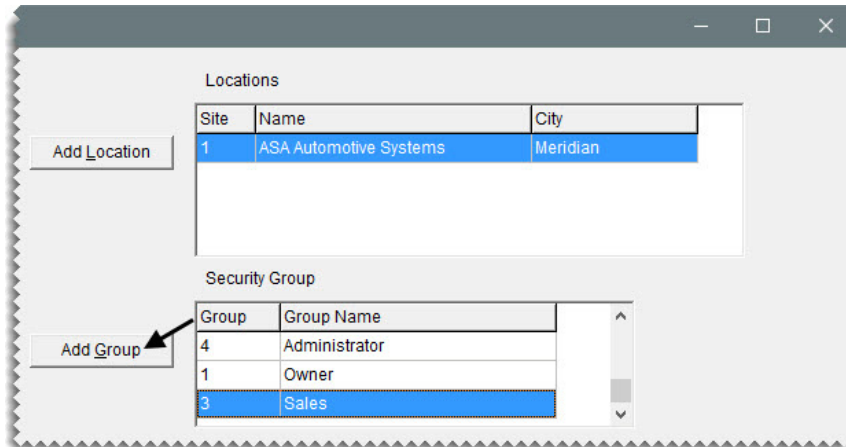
Locations

Add Location

| Site | Name | City |
|---|---|---|
| 1 | ASA Automotive Systems | Meridian |

Security Group

Add Group

| Group | Group Name |
|---|---|
| 4 | Administrator |
| 1 | Owner |
| 3 | Sales |